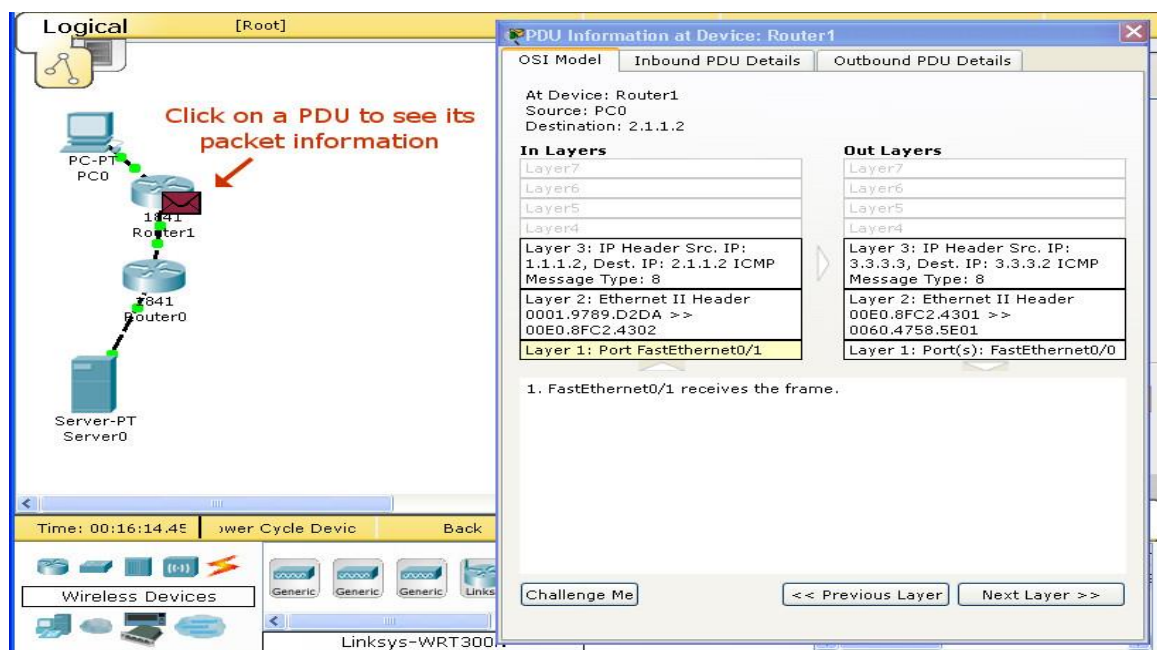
Logical

[Root]

Click on a PDU to see its packet information

PC-PT
PC0

1841
Router1

1841
Router0

Server-PT
Server0

Time: 00:16:14.45

ower Cycle Devic

Back

Wireless Devices

Generic

Generic

Generic

Links

Linksys-WRT300

PDU Information at Device: Router1

OSI Model

Inbound PDU Details

Outbound PDU Details

At Device: Router1
Source: PC0
Destination: 2.1.1.2

In Layers

Layer7

Layer6

Layer5

Layer4

Layer 3: IP Header Src. IP: 1.1.1.2, Dest. IP: 2.1.1.2 ICMP Message Type: 8

Layer 2: Ethernet II Header 0001.9789.D2DA >> 00E0.8FC2.4302

Layer 1: Port FastEthernet0/1

Out Layers

Layer7

Layer6

Layer5

Layer4

Layer 3: IP Header Src. IP: 3.3.3.3, Dest. IP: 3.3.3.2 ICMP Message Type: 8

Layer 2: Ethernet II Header 00E0.8FC2.4301 >> 0060.4758.5E01

Layer 1: Port(s): FastEthernet0/0

1. FastEthernet0/1 receives the frame.

Challenge Me

<< Previous Layer

Next Layer >>